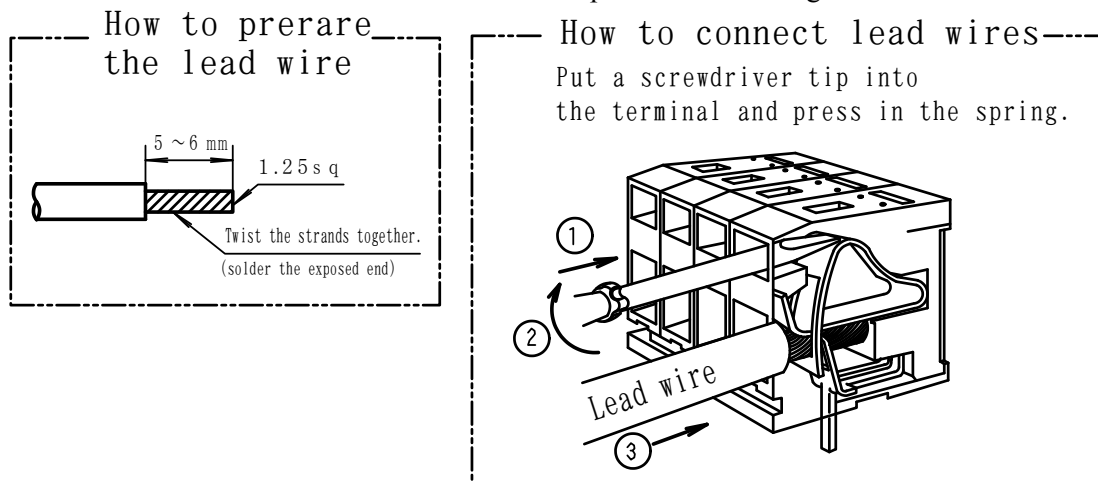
How to prerare the lead wire

$5 \sim 6$ mm

1.25sq

Twist the strands together.

(solder the exposed end)

How to connect lead wires

Put a screwdriver tip into the terminal and press in the spring.

1

2

Lead wire

3